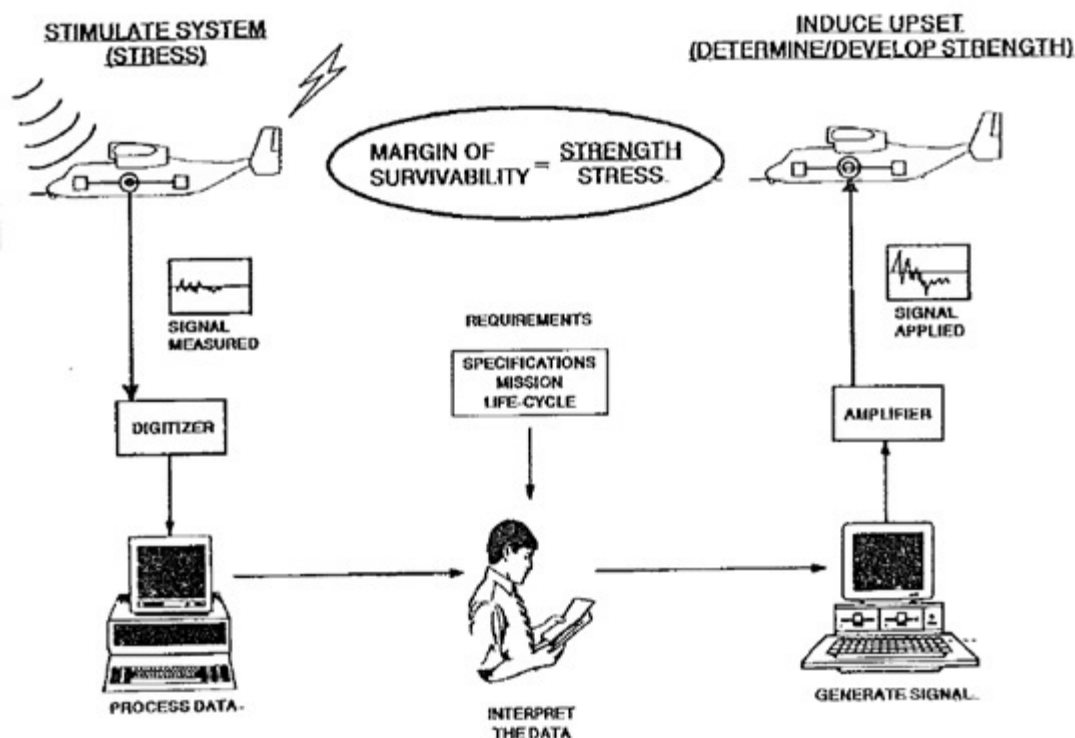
STIMULATE SYSTEM (STRESS)

INDUCE UPSET (DETERMINE/DEVELOP STRENGTH)

MARGIN OF SURVIVABILITY $= \frac{\text{STRENGTH}}{\text{STRESS}}$

SIGNAL MEASURED

REQUIREMENTS

SPECIFICATIONS
MISSION
LIFE-CYCLE

SIGNAL APPLIED

DIGITIZER

AMPLIFIER

PROCESS DATA

INTERPRET THE DATA

GENERATE SIGNAL